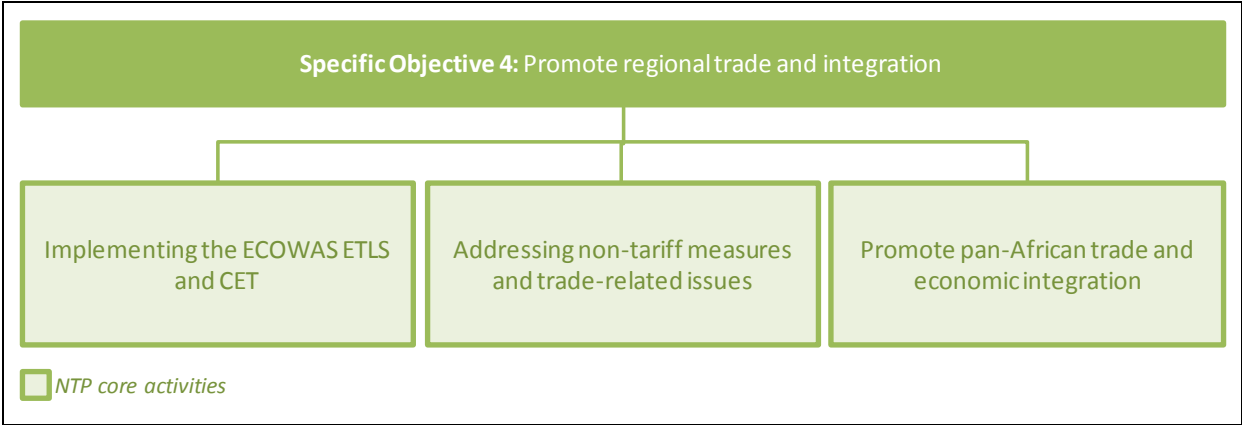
**Specific Objective 4:** Promote regional trade and integration

Implementing the ECOWAS ETLS and CET

Addressing non-tariff measures and trade-related issues

Promote pan-African trade and economic integration

*NTP core activities*